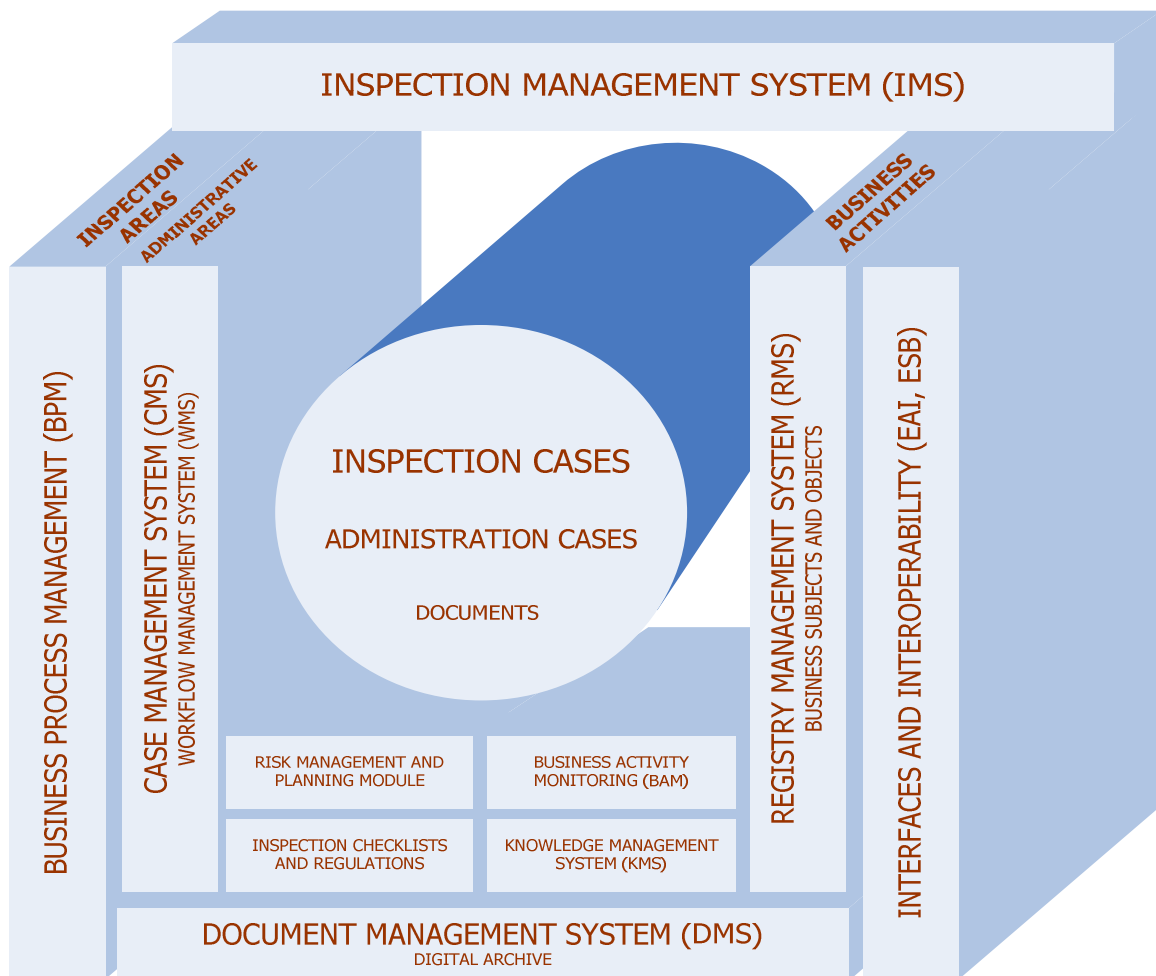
INSPECTION MANAGEMENT SYSTEM (IMS)

INSPECTION AREAS

ADMINISTRATIVE AREAS

BUSINESS ACTIVITIES

BUSINESS PROCESS MANAGEMENT (BPM)

CASE MANAGEMENT SYSTEM (CMS)
WORKFLOW MANAGEMENT SYSTEM (WMS)

INSPECTION CASES

ADMINISTRATION CASES

DOCUMENTS

REGISTRY MANAGEMENT SYSTEM (RMS)
BUSINESS SUBJECTS AND OBJECTS

INTERFACES AND INTEROPERABILITY (EAI, ESB)

RISK MANAGEMENT AND PLANNING MODULE

BUSINESS ACTIVITY MONITORING (BAM)

INSPECTION CHECKLISTS AND REGULATIONS

KNOWLEDGE MANAGEMENT SYSTEM (KMS)

DOCUMENT MANAGEMENT SYSTEM (DMS)
DIGITAL ARCHIVE